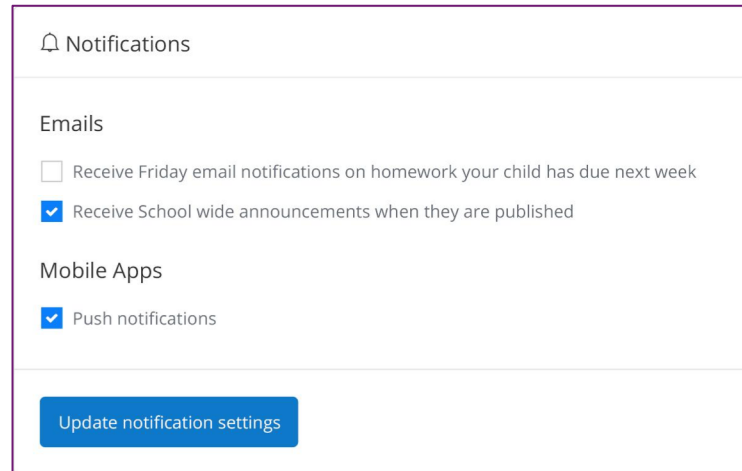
Notifications

Emails

Receive Friday email notifications on homework your child has due next week

Receive School wide announcements when they are published

Mobile Apps

Push notifications

Update notification settings